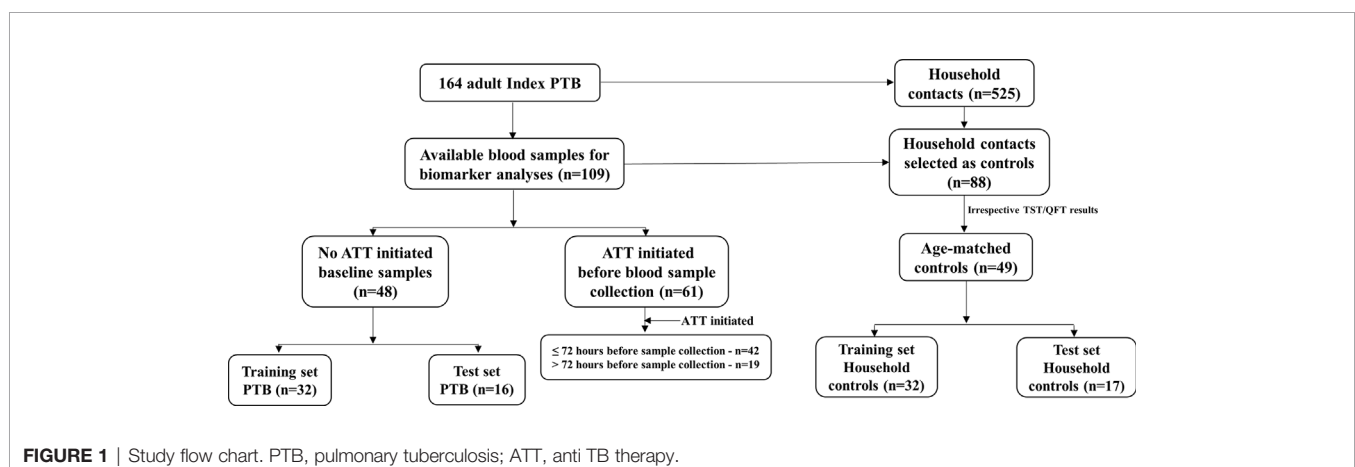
164 adult Index PTB

Household contacts (n=525)

Available blood samples for biomarker analyses (n=109)

Household contacts selected as controls (n=88)

Irrespective TST/QFT results

No ATT initiated baseline samples (n=48)

ATT initiated before blood sample collection (n=61)

Age-matched controls (n=49)

ATT initiated

$\leq$ 72 hours before sample collection - n=42
> 72 hours before sample collection - n=19

Training set PTB (n=32)

Test set PTB (n=16)

Training set Household controls (n=32)

Test set Household controls (n=17)

FIGURE 1 | Study flow chart. PTB, pulmonary tuberculosis; ATT, anti TB therapy.